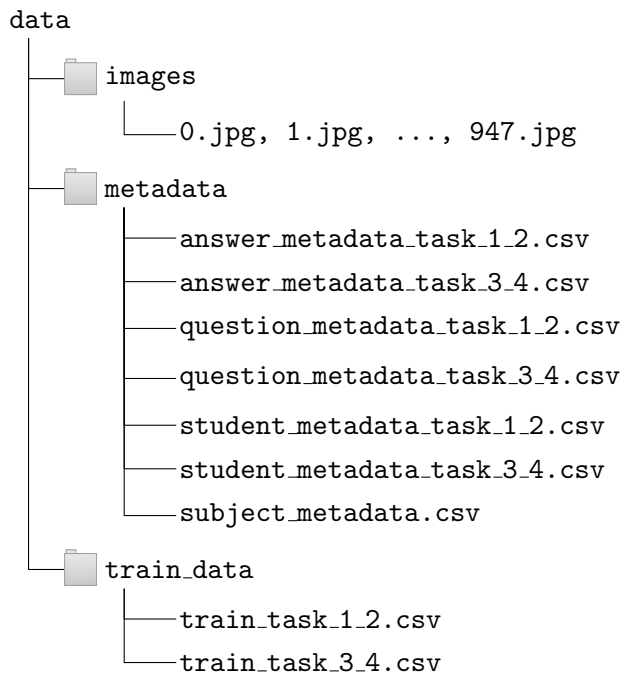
data

images

0.jpg, 1.jpg, ..., 947.jpg

metadata

answer_metadata_task_1_2.csv

answer_metadata_task_3_4.csv

question_metadata_task_1_2.csv

question_metadata_task_3_4.csv

student_metadata_task_1_2.csv

student_metadata_task_3_4.csv

subject_metadata.csv

train_data

train_task_1_2.csv

train_task_3_4.csv